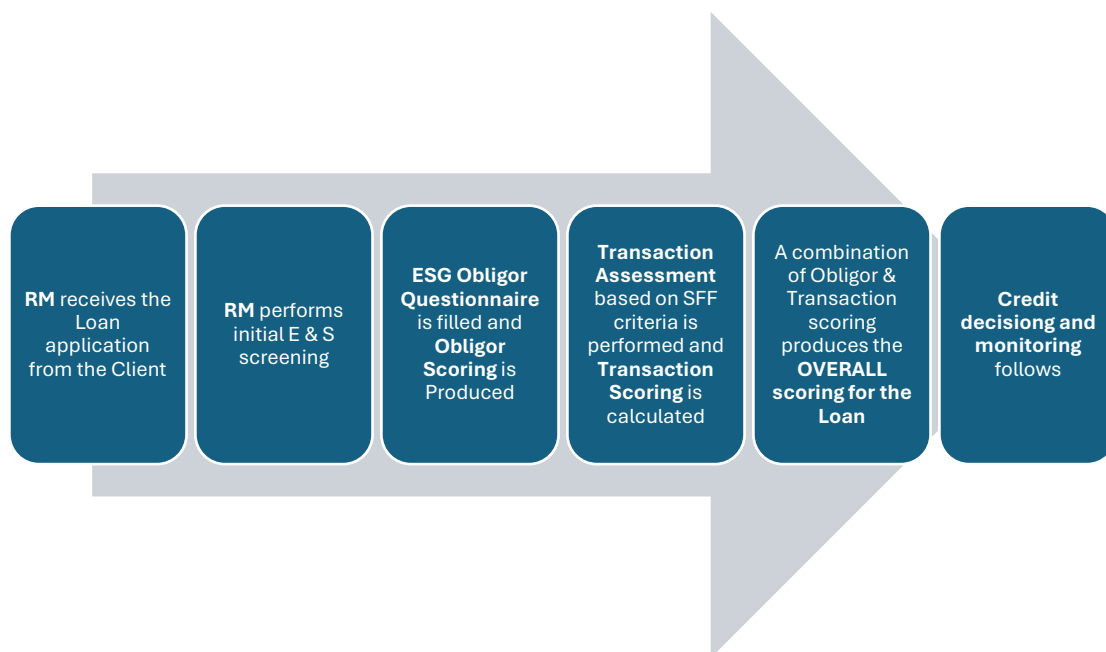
**RM** receives the Loan application from the Client

**RM** performs initial E & S screening

**ESG Obligor Questionnaire** is filled and **Obligor Scoring** is Produced

**Transaction Assessment** based on SFF criteria is performed and **Transaction Scoring** is calculated

A combination of Obligor & Transaction scoring produces the **OVERALL scoring for the Loan**

**Credit decisiong and monitoring** follows